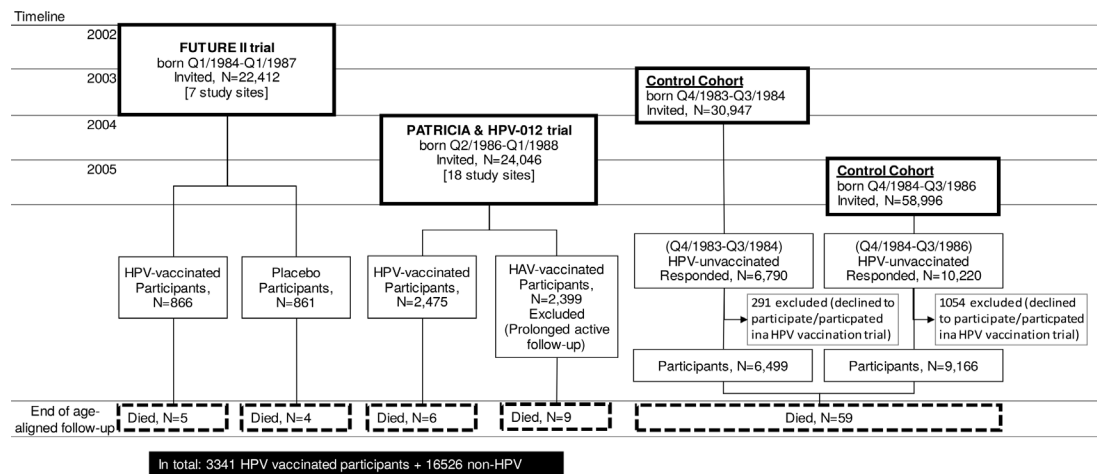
Timeline

2002

2003

2004

2005

FUTURE II trial
born Q1/1984-Q1/1987
Invited, N=22,412
[7 study sites]

PATRICIA & HPV-012 trial
born Q2/1986-Q1/1988
Invited, N=24,046
[18 study sites]

Control Cohort
born Q4/1983-Q3/1984
Invited, N=30,947

Control Cohort
born Q4/1984-Q3/1986
Invited, N=58,996

HPV-vaccinated Participants, N=866

Placebo Participants, N=861

HPV-vaccinated Participants, N=2,475

HAV-vaccinated Participants, N=2,399
Excluded
(Prolonged active follow-up)

(Q4/1983-Q3/1984)
HPV-unvaccinated
Responded, N=6,790

(Q4/1984-Q3/1986)
HPV-unvaccinated
Responded, N=10,220

291 excluded (declined to participate/particpated ina HPV vaccination trial)

1054 excluded (declined to participate/particpated ina HPV vaccination trial)

Participants, N=6,499

Participants, N=9,166

End of age-aligned follow-up

Died, N=5

Died, N=4

Died, N=6

Died, N=9

Died, N=59

In total: 3341 HPV vaccinated participants + 16526 non-HPV